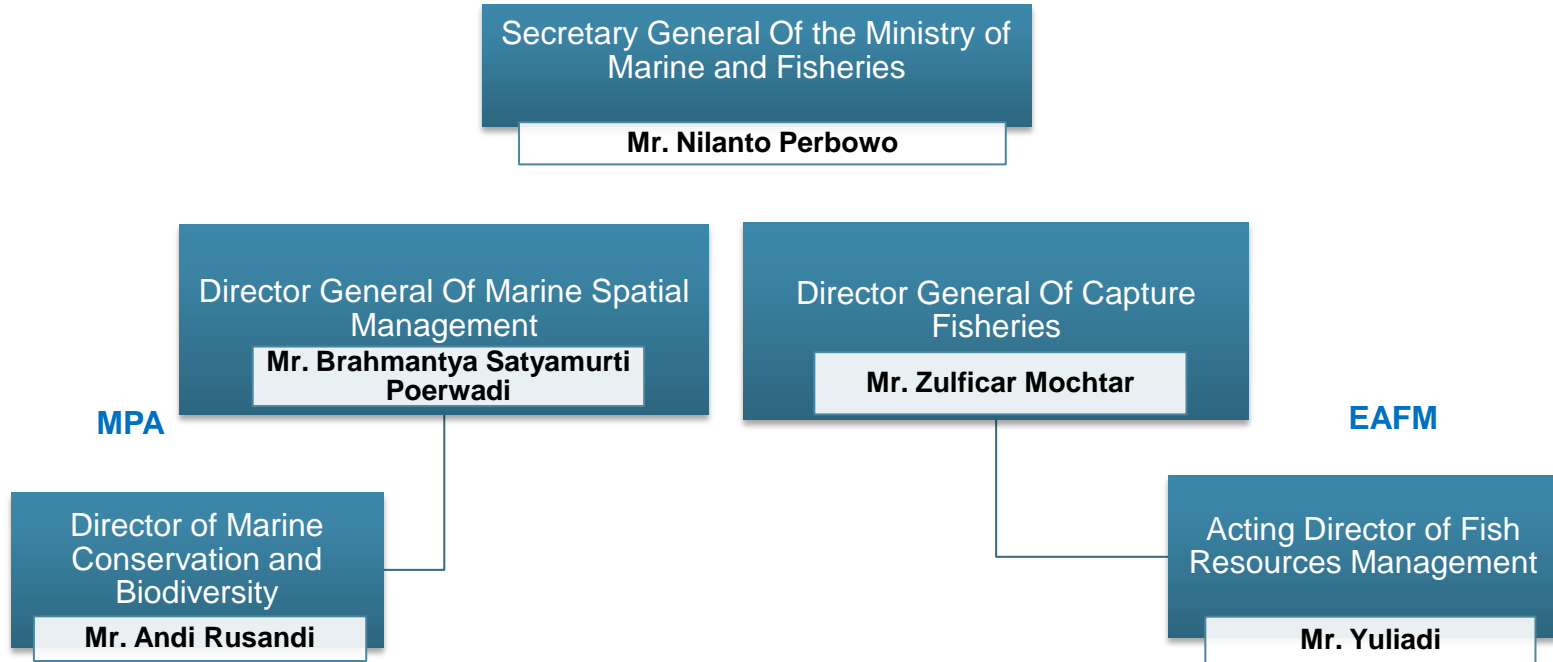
Secretary General Of the Ministry of Marine and Fisheries

Mr. Nilanto Perbowo

Director General Of Marine Spatial Management

Mr. Brahmantya Satyamurti Poerwadi

Director General Of Capture Fisheries

Mr. Zulficar Mochtar

MPA

EAFM

Director of Marine Conservation and Biodiversity

Mr. Andi Rusandi

Acting Director of Fish Resources Management

Mr. Yuliadi